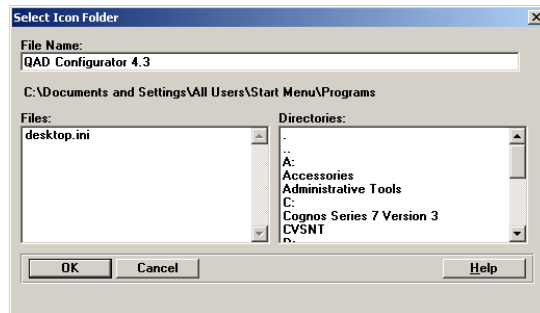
Select Icon Folder

File Name:
QAD Configurator 4.3

C:\Documents and Settings\All Users\Start Menu\Programs

Files:
desktop.ini

Directories:
.
..
A:
Accessories
Administrative Tools
C:
Cognos Series 7 Version 3
CVSNT
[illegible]

OK
Cancel
Help